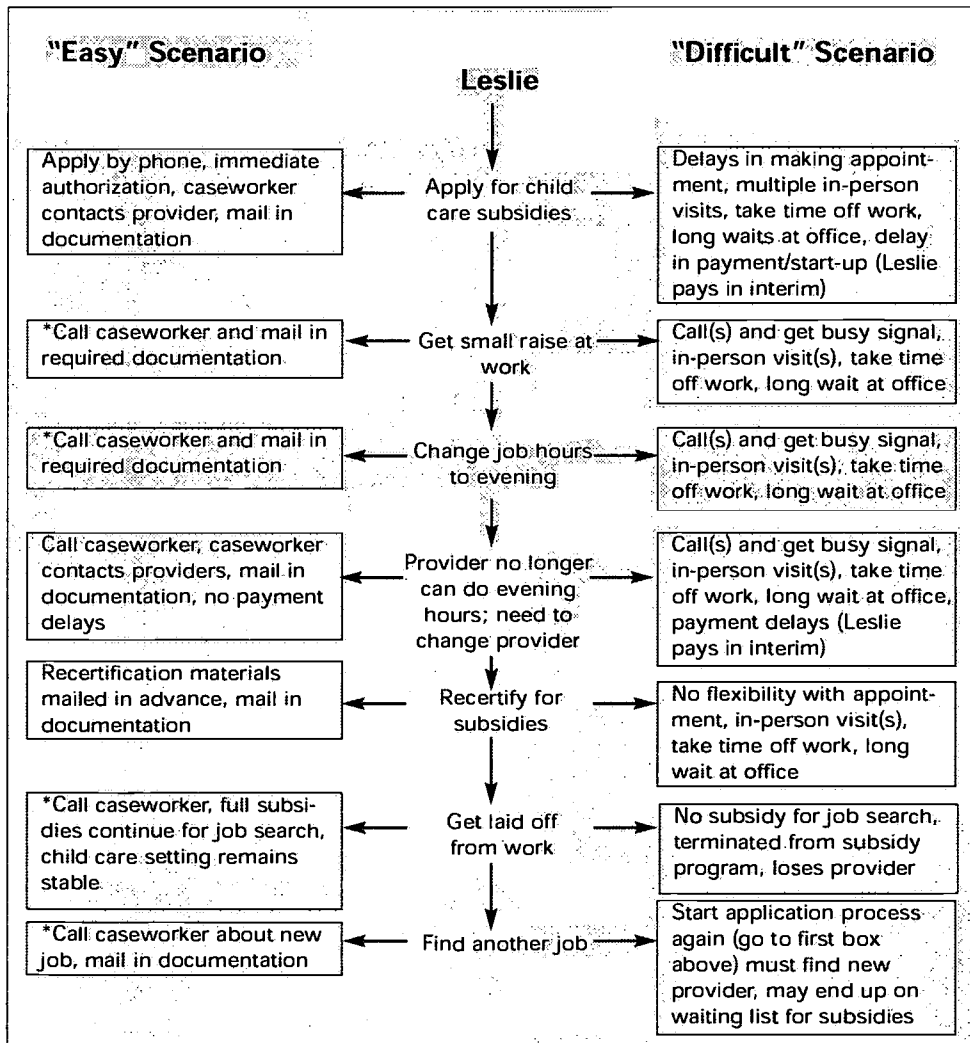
"Easy" Scenario

"Difficult" Scenario

Leslie

Apply by phone, immediate authorization, caseworker contacts provider, mail in documentation

Apply for child care subsidies

Delays in making appointment, multiple in-person visits, take time off work, long waits at office, delay in payment/start-up (Leslie pays in interim)

*Call caseworker and mail in required documentation

Get small raise at work

Call(s) and get busy signal, in-person visit(s), take time off work, long wait at office

*Call caseworker and mail in required documentation

Change job hours to evening

Call(s) and get busy signal, in-person visit(s), take time off work, long wait at office

Call caseworker, caseworker contacts providers, mail in documentation, no payment delays

Provider no longer can do evening hours; need to change provider

Call(s) and get busy signal, in-person visit(s), take time off work, long wait at office, payment delays (Leslie pays in interim)

Recertification materials mailed in advance, mail in documentation

Recertify for subsidies

No flexibility with appointment, in-person visit(s), take time off work, long wait at office

*Call caseworker, full subsidies continue for job search, child care setting remains stable

Get laid off from work

No subsidy for job search, terminated from subsidy program, loses provider

*Call caseworker about new job, mail in documentation

Find another job

Start application process again (go to first box above) must find new provider, may end up on waiting list for subsidies